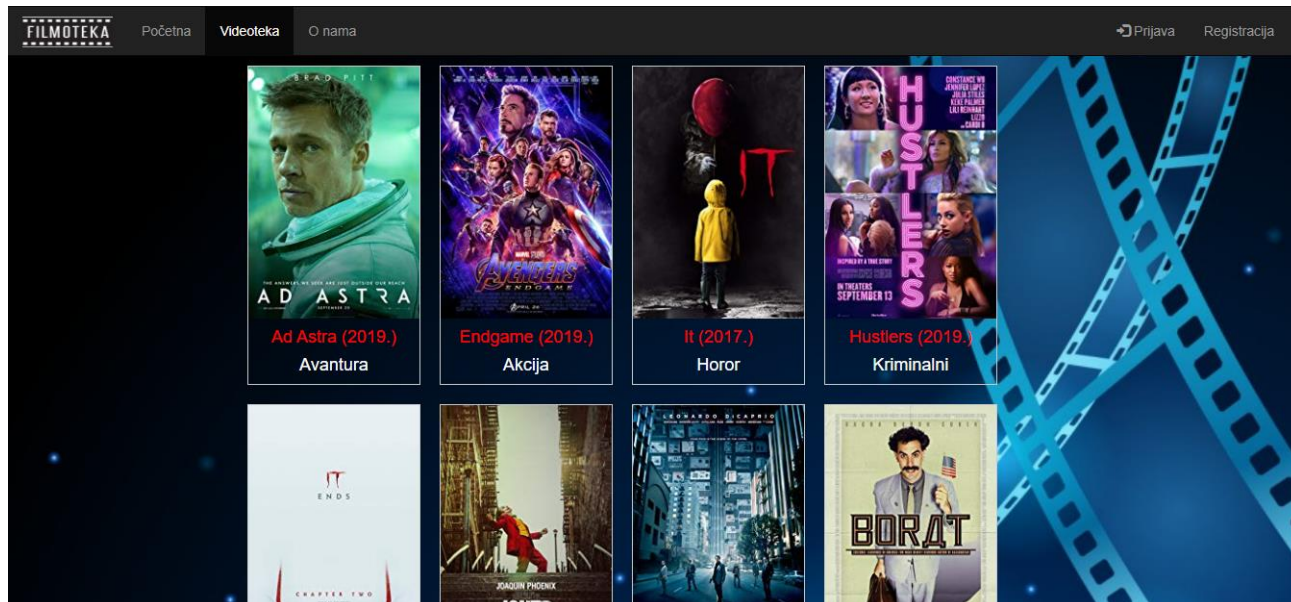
FILMOTEKA Početna Videoteka O nama

Prijava Registracija

BRAD PITT

THE ANSWERS WE SEEK ARE JUST OUTSIDE OUR REACH

AD ASTRA

AVENGERS ENDGAME

IT

HUSTLERS

CONSTANCE WU JENNIFER LOPEZ JULIA STILES KEKE PALMER LILI REINHART LIZZO CARDI B

INSPIRED BY A TRUE STORY

IN THEATERS SEPTEMBER 13

Ad Astra (2019.)
Avantura

Endgame (2019.)
Akcija

It (2017.)
Horor

Hustlers (2019.)
Kriminalni

IT
ENDS

CHAPTER TWO

JOAQUIN PHOENIX

LEONARDO DICAPRIO

BORAT